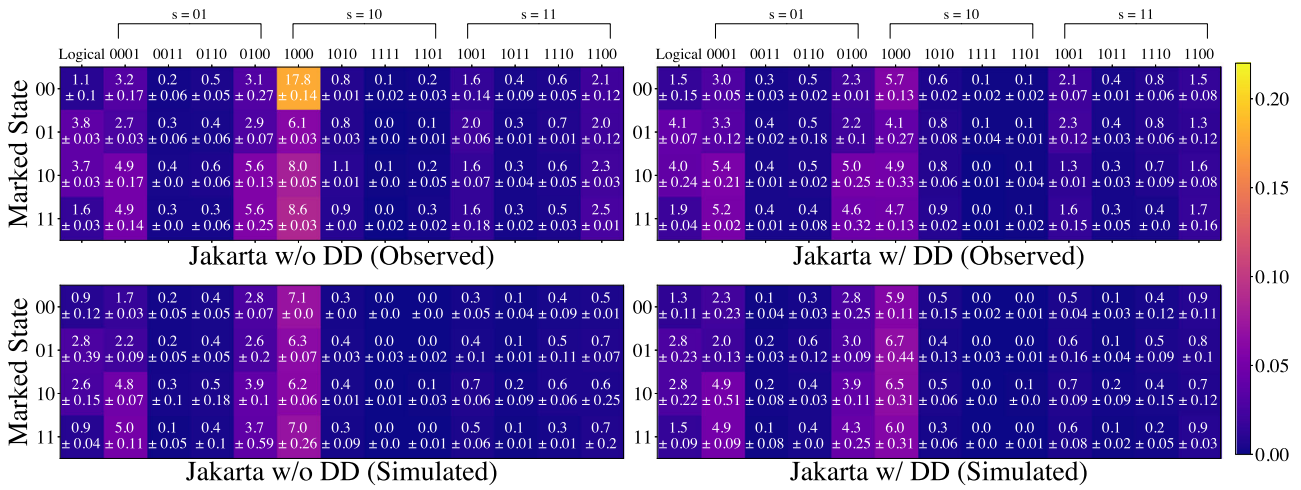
s = 01 s = 10 s = 11

| Marked State | Logical | 0001 | 0011 | 0110 | 0100 | 1000 | 1010 | 1111 | 1101 | 1001 | 1011 | 1110 | 1100 |
|---|---|---|---|---|---|---|---|---|---|---|---|---|---|
| 00 | 1.1 ± 0.1 | 3.2 ± 0.17 | 0.2 ± 0.06 | 0.5 ± 0.05 | 3.1 ± 0.27 | 17.8 ± 0.14 | 0.8 ± 0.01 | 0.1 ± 0.02 | 0.2 ± 0.03 | 1.6 ± 0.14 | 0.4 ± 0.09 | 0.6 ± 0.05 | 2.1 ± 0.12 |
| 01 | 3.8 ± 0.03 | 2.7 ± 0.03 | 0.3 ± 0.06 | 0.4 ± 0.06 | 2.9 ± 0.07 | 6.1 ± 0.03 | 0.8 ± 0.03 | 0.0 ± 0.0 | 0.1 ± 0.01 | 2.0 ± 0.06 | 0.3 ± 0.01 | 0.7 ± 0.01 | 2.0 ± 0.12 |
| 10 | 3.7 ± 0.03 | 4.9 ± 0.17 | 0.4 ± 0.0 | 0.6 ± 0.06 | 5.6 ± 0.13 | 8.0 ± 0.05 | 1.1 ± 0.01 | 0.1 ± 0.0 | 0.2 ± 0.05 | 1.6 ± 0.07 | 0.3 ± 0.04 | 0.6 ± 0.05 | 2.3 ± 0.03 |
| 11 | 1.6 ± 0.03 | 4.9 ± 0.14 | 0.3 ± 0.0 | 0.3 ± 0.06 | 5.6 ± 0.25 | 8.6 ± 0.03 | 0.9 ± 0.0 | 0.0 ± 0.02 | 0.3 ± 0.02 | 1.6 ± 0.18 | 0.3 ± 0.02 | 0.5 ± 0.03 | 2.5 ± 0.01 |

Jakarta w/o DD (Observed)

s = 01 s = 10 s = 11

| Marked State | Logical | 0001 | 0011 | 0110 | 0100 | 1000 | 1010 | 1111 | 1101 | 1001 | 1011 | 1110 | 1100 |
|---|---|---|---|---|---|---|---|---|---|---|---|---|---|
| 00 | 1.5 ± 0.15 | 3.0 ± 0.05 | 0.3 ± 0.03 | 0.5 ± 0.02 | 2.3 ± 0.01 | 5.7 ± 0.13 | 0.6 ± 0.02 | 0.1 ± 0.02 | 0.1 ± 0.02 | 2.1 ± 0.07 | 0.4 ± 0.01 | 0.8 ± 0.06 | 1.5 ± 0.08 |
| 01 | 4.1 ± 0.07 | 3.3 ± 0.12 | 0.4 ± 0.02 | 0.5 ± 0.18 | 2.2 ± 0.1 | 4.1 ± 0.27 | 0.8 ± 0.08 | 0.1 ± 0.04 | 0.1 ± 0.01 | 2.3 ± 0.12 | 0.4 ± 0.03 | 0.8 ± 0.06 | 1.3 ± 0.12 |
| 10 | 4.0 ± 0.24 | 5.4 ± 0.21 | 0.4 ± 0.01 | 0.5 ± 0.02 | 5.0 ± 0.25 | 4.9 ± 0.33 | 0.8 ± 0.06 | 0.0 ± 0.01 | 0.1 ± 0.04 | 1.3 ± 0.01 | 0.3 ± 0.03 | 0.7 ± 0.09 | 1.6 ± 0.08 |
| 11 | 1.9 ± 0.04 | 5.2 ± 0.02 | 0.4 ± 0.01 | 0.4 ± 0.08 | 4.6 ± 0.32 | 4.7 ± 0.13 | 0.9 ± 0.02 | 0.0 ± 0.01 | 0.1 ± 0.02 | 1.6 ± 0.15 | 0.3 ± 0.05 | 0.4 ± 0.0 | 1.7 ± 0.16 |

Jakarta w/ DD (Observed)

| Marked State | | | | | | | | | | | | | |
|---|---|---|---|---|---|---|---|---|---|---|---|---|---|
| 00 | 0.9 ± 0.12 | 1.7 ± 0.03 | 0.2 ± 0.05 | 0.4 ± 0.05 | 2.8 ± 0.07 | 7.1 ± 0.0 | 0.3 ± 0.0 | 0.0 ± 0.0 | 0.0 ± 0.0 | 0.3 ± 0.05 | 0.1 ± 0.04 | 0.4 ± 0.09 | 0.5 ± 0.01 |
| 01 | 2.8 ± 0.39 | 2.2 ± 0.09 | 0.2 ± 0.05 | 0.4 ± 0.05 | 2.6 ± 0.2 | 6.3 ± 0.07 | 0.4 ± 0.03 | 0.0 ± 0.03 | 0.0 ± 0.02 | 0.4 ± 0.1 | 0.1 ± 0.01 | 0.5 ± 0.11 | 0.7 ± 0.07 |
| 10 | 2.6 ± 0.15 | 4.8 ± 0.07 | 0.3 ± 0.1 | 0.5 ± 0.18 | 3.9 ± 0.1 | 6.2 ± 0.06 | 0.4 ± 0.01 | 0.0 ± 0.01 | 0.1 ± 0.03 | 0.7 ± 0.06 | 0.2 ± 0.09 | 0.6 ± 0.06 | 0.6 ± 0.25 |
| 11 | 0.9 ± 0.04 | 5.0 ± 0.11 | 0.1 ± 0.05 | 0.4 ± 0.1 | 3.7 ± 0.59 | 7.0 ± 0.26 | 0.3 ± 0.09 | 0.0 ± 0.0 | 0.0 ± 0.01 | 0.5 ± 0.06 | 0.1 ± 0.01 | 0.3 ± 0.01 | 0.7 ± 0.2 |

Jakarta w/o DD (Simulated)

| | | | | | | | | | | | | | |
|---|---|---|---|---|---|---|---|---|---|---|---|---|---|
| 00 | 1.3 ± 0.11 | 2.3 ± 0.23 | 0.1 ± 0.04 | 0.3 ± 0.03 | 2.8 ± 0.25 | 5.9 ± 0.11 | 0.5 ± 0.15 | 0.0 ± 0.02 | 0.0 ± 0.01 | 0.5 ± 0.04 | 0.1 ± 0.03 | 0.4 ± 0.12 | 0.9 ± 0.11 |
| 01 | 2.8 ± 0.23 | 2.0 ± 0.13 | 0.2 ± 0.03 | 0.6 ± 0.12 | 3.0 ± 0.09 | 6.7 ± 0.44 | 0.4 ± 0.13 | 0.0 ± 0.03 | 0.0 ± 0.01 | 0.6 ± 0.16 | 0.1 ± 0.04 | 0.5 ± 0.09 | 0.8 ± 0.1 |
| 10 | 2.8 ± 0.22 | 4.9 ± 0.51 | 0.2 ± 0.08 | 0.4 ± 0.03 | 3.9 ± 0.11 | 6.5 ± 0.31 | 0.5 ± 0.06 | 0.0 ± 0.0 | 0.1 ± 0.0 | 0.7 ± 0.09 | 0.2 ± 0.09 | 0.4 ± 0.15 | 0.7 ± 0.12 |
| 11 | 1.5 ± 0.09 | 4.9 ± 0.09 | 0.1 ± 0.08 | 0.4 ± 0.0 | 4.3 ± 0.25 | 6.0 ± 0.31 | 0.3 ± 0.06 | 0.0 ± 0.0 | 0.0 ± 0.01 | 0.6 ± 0.08 | 0.1 ± 0.02 | 0.2 ± 0.05 | 0.9 ± 0.03 |

Jakarta w/ DD (Simulated)

0.20
0.15
0.10
0.05
0.00